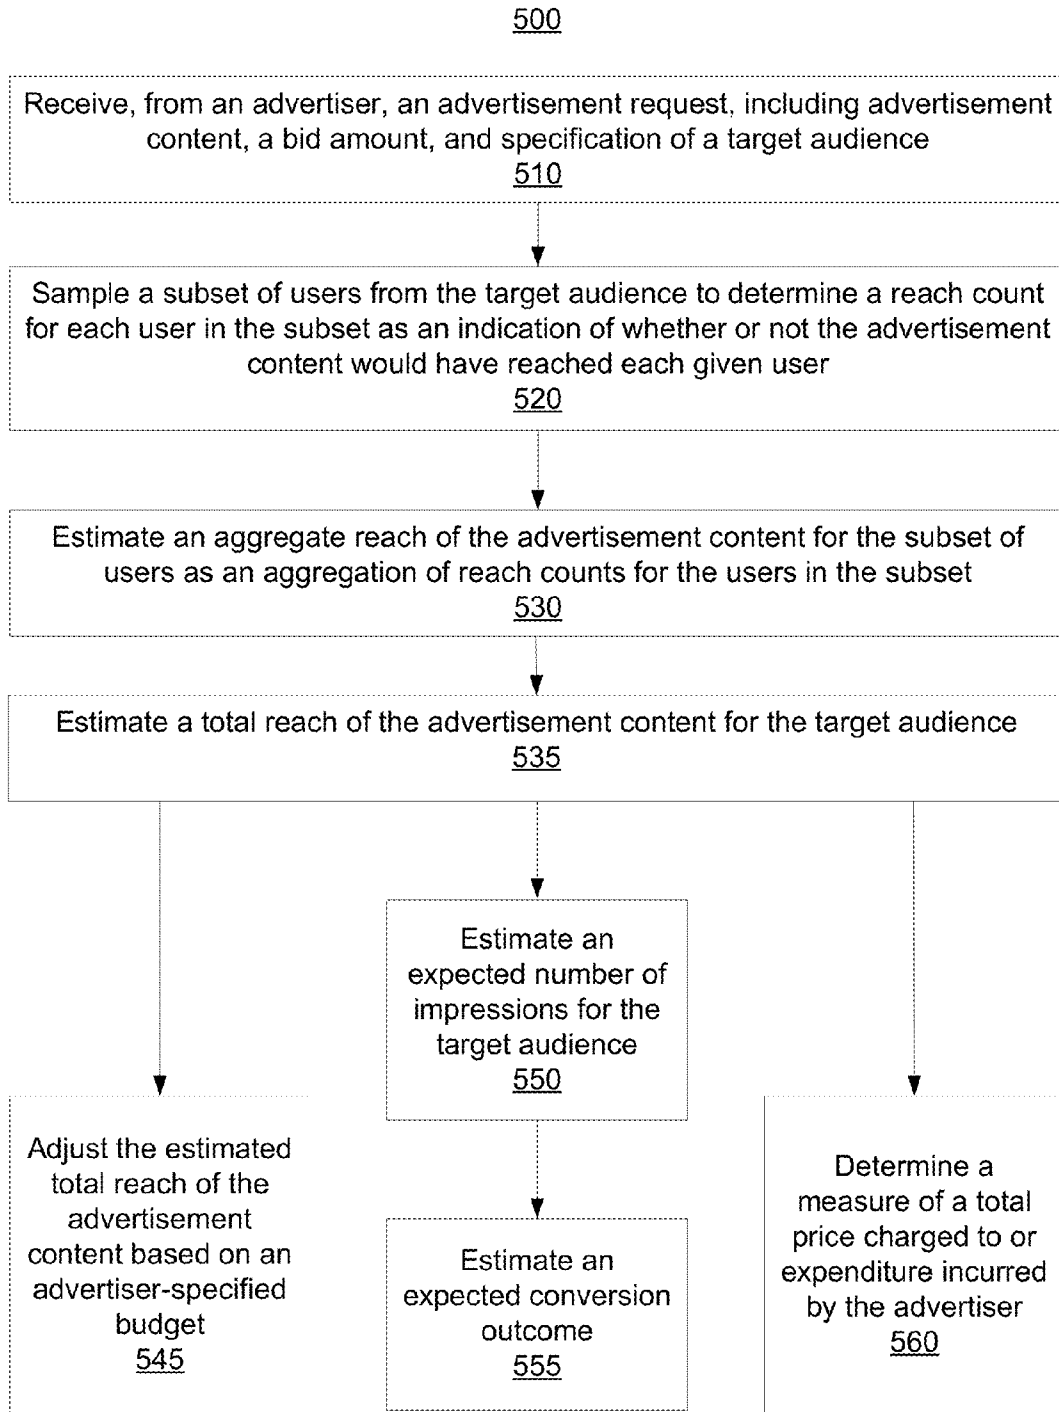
500

Receive, from an advertiser, an advertisement request, including advertisement content, a bid amount, and specification of a target audience
510

Sample a subset of users from the target audience to determine a reach count for each user in the subset as an indication of whether or not the advertisement content would have reached each given user
520

Estimate an aggregate reach of the advertisement content for the subset of users as an aggregation of reach counts for the users in the subset
530

Estimate a total reach of the advertisement content for the target audience
535

Adjust the estimated total reach of the advertisement content based on an advertiser-specified budget
545

Estimate an expected number of impressions for the target audience
550

Estimate an expected conversion outcome
555

Determine a measure of a total price charged to or expenditure incurred by the advertiser
560